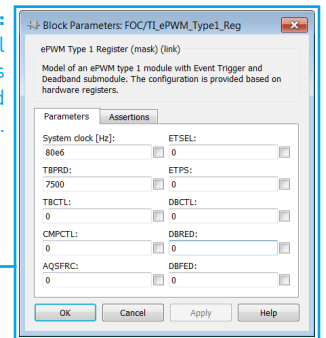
Block Parameters: FOC/TI_ePWM_Type1_Reg

ePWM Type 1 Register (mask) (link)

Model of an ePWM type 1 module with Event Trigger and Deadband submodule. The configuration is provided based on hardware registers.

Parameters | Assertions

System clock [Hz]:
80e6

ETSEL:
0

TBPRD:
7500

ETPS:
0

TBCTL:
0

DBCTL:
0

CMPCTL:
0

DBRED:
0

AQSFRC:
0

DBFED:
0

OK | Cancel | Apply | Help